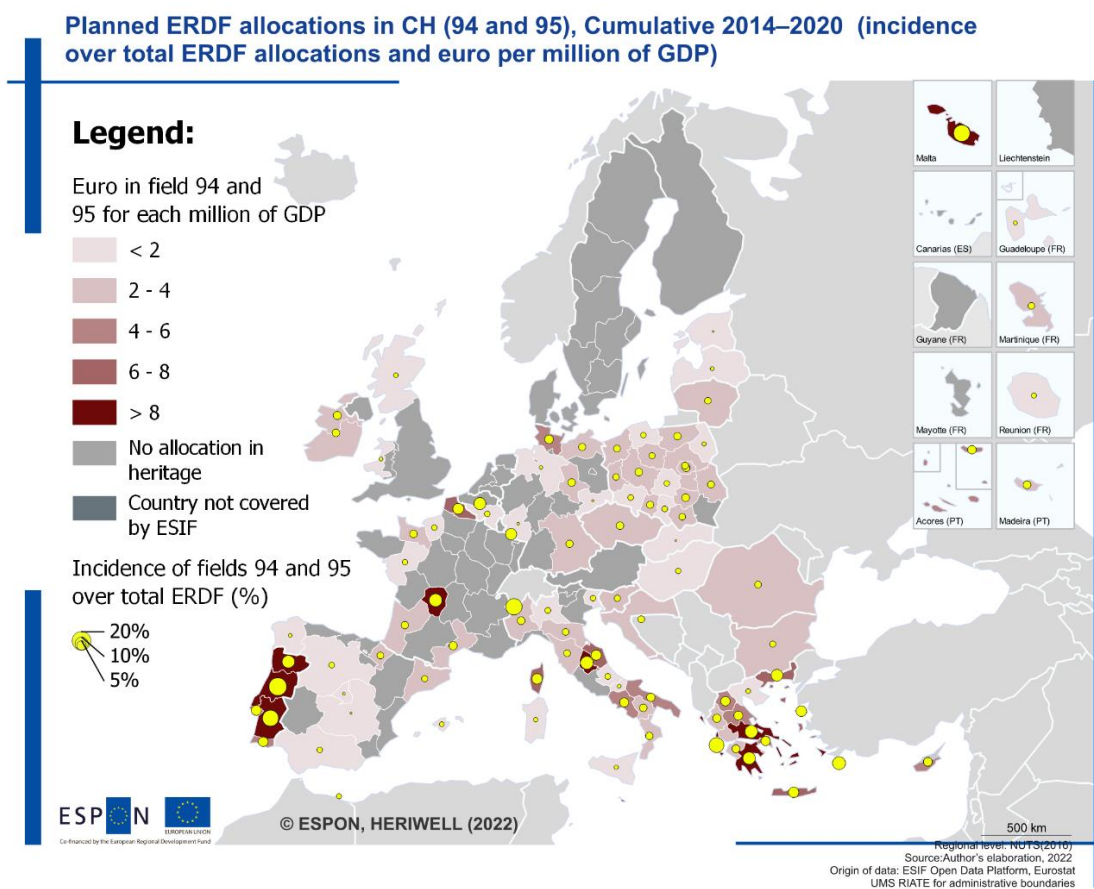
Planned ERDF allocations in CH (94 and 95), Cumulative 2014–2020 (incidence over total ERDF allocations and euro per million of GDP)

Legend:

Euro in field 94 and 95 for each million of GDP

< 2

2 - 4

4 - 6

6 - 8

> 8

No allocation in heritage

Country not covered by ESIF

Incidence of fields 94 and 95 over total ERDF (%)

20%

10%

5%

Malta

Liechtenstein

Canarias (ES)

Guadeloupe (FR)

Guyane (FR)

Martinique (FR)

Mayotte (FR)

Reunion (FR)

Acores (PT)

Madeira (PT)

ESPON

EUROPEAN UNION

Co-financed by the European Regional Development Fund

© ESPON, HERIWELL (2022)

500 km

Regional level: NUTS(2016)

Source:Author's elaboration, 2022

Origin of data: ESIF Open Data Platform, Eurostat

UMS RIATE for administrative boundaries